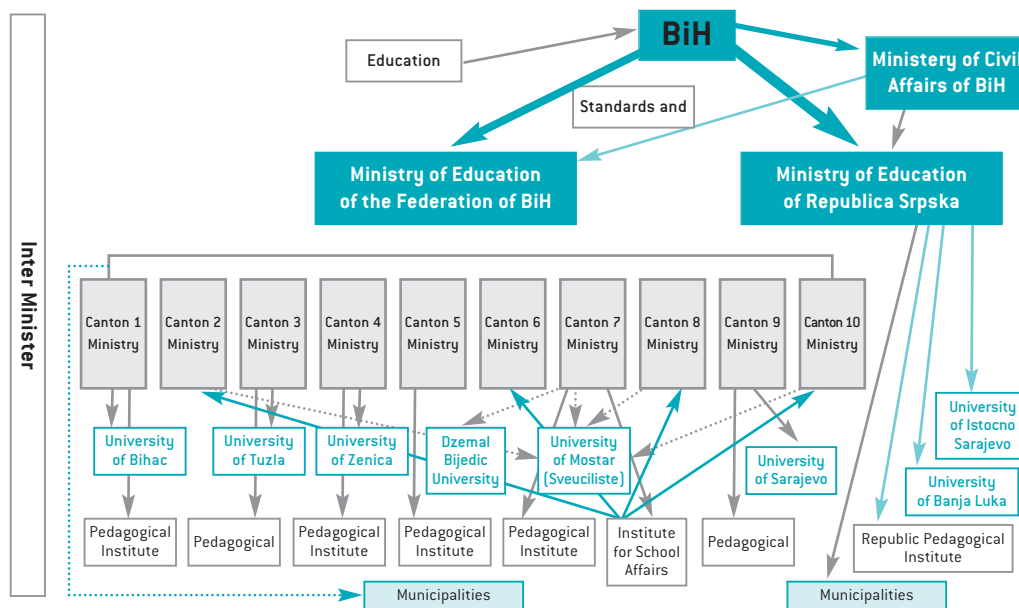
Inter Minister

BiH

Education

Standards and

Ministery of Civi
Affairs of BiH

Ministry of Education
of the Federation of BiH

Ministry of Education
of Republica Srpska

Canton 1
Ministry

Canton 2
Ministry

Canton 3
Ministry

Canton 4
Ministry

Canton 5
Ministry

Canton 6
Ministry

Canton 7
Ministry

Canton 8
Ministry

Canton 9
Ministry

Canton 10
Ministry

University
of Bihac

University
of Tuzla

University
of Zenica

Dzemal
Bijedic
University

University
of Mostar
(Sveuciliste)

University
of Sarajevo

University
of Istocno
Sarajevo

University
of Banja Luka

Pedagogical
Institute

Pedagogical

Pedagogical
Institute

Pedagogical
Institute

Pedagogical
Institute

Institute
for School
Affairs

Pedagogical

Republic Pedagogical
Institute

Municipalities

Municipalities